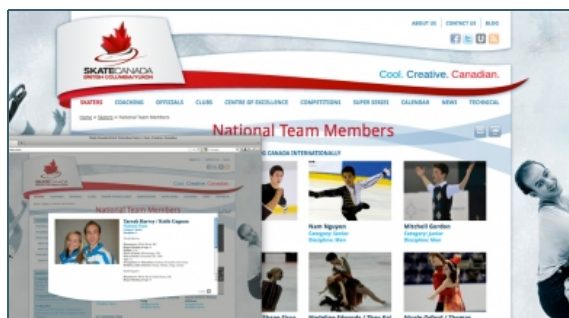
ABOUT US | CONTACT US | BLOG

SKATE CANADA
BRITISH COLUMBIA/YUKON

Cool. Creative. Canadian.

SKATERS COACHING OFFICIALS CLUBS CENTRE OF EXCELLENCE COMPETITIONS SUPER SERIES CALENDAR NEWS TECHNICAL

Home > Skaters > National Team Members

National Team Members

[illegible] CANADA INTERNATIONALLY

Nam Nguyen
Category: Senior
Discipline: Men

Mitchell Gordon
Category: Junior
Discipline: Men

SKATE CANADA
Cool. Creative. Canadian.

Tarrah Harvey / Keith Gagnon

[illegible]